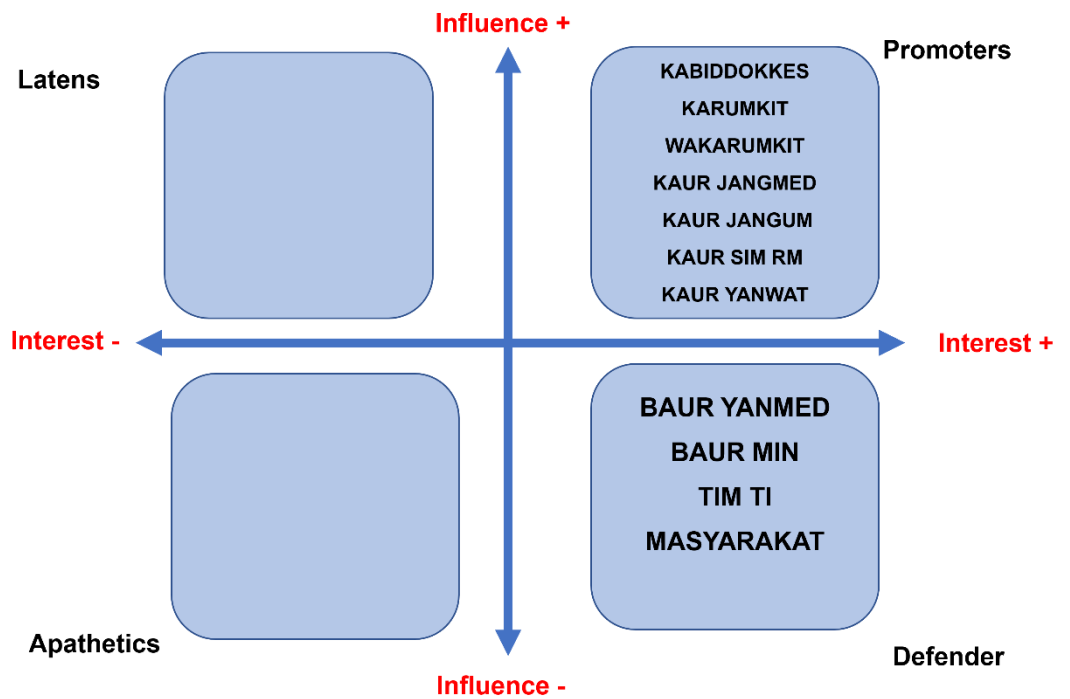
Influence +

Latens

Promoters

KABIDDOKKES
KARUMKIT
WAKARUMKIT
KAUR JANGMED
KAUR JANGUM
KAUR SIM RM
KAUR YANWAT

Interest -

Interest +

BAUR YANMED
BAUR MIN
TIM TI
MASYARAKAT

Apathetics

Defender

Influence -